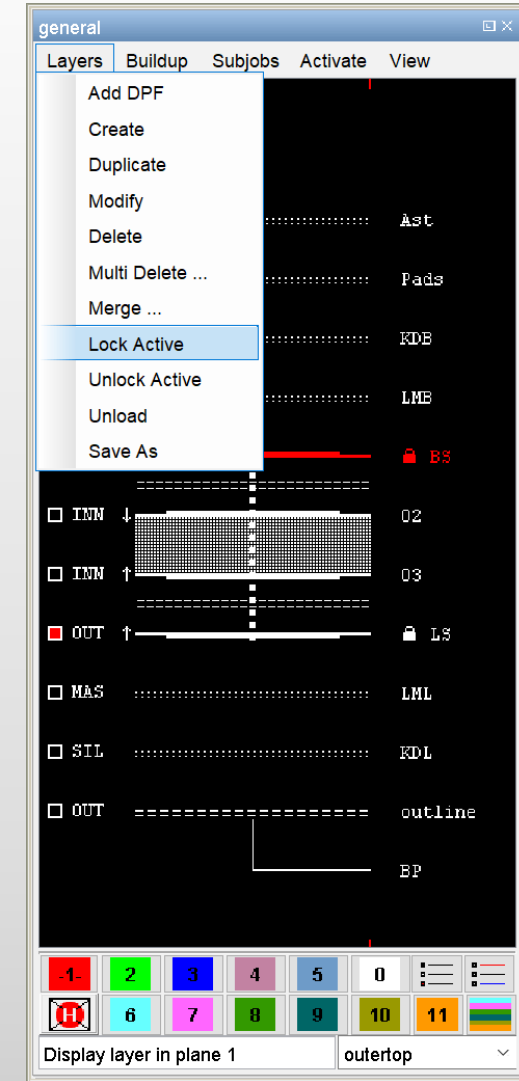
general

Layers Buildup Subjobs Activate View

Add DPF
Create
Duplicate
Modify
Delete
Multi Delete ...
Merge ...
Lock Active
Unlock Active
Unload
Save As

Ast
Pads
KDB
LMB
BS
INN ↓ 02
INN ↑ 03
OUT ↑ LS
MAS LML
SIL KDL
OUT outline
BP

| -1 | 2 | 3 | 4 | 5 | 0 |
|---|---|---|---|---|---|
| H | 6 | 7 | 8 | 9 | 10 | 11 |

Display layer in plane 1
outertop